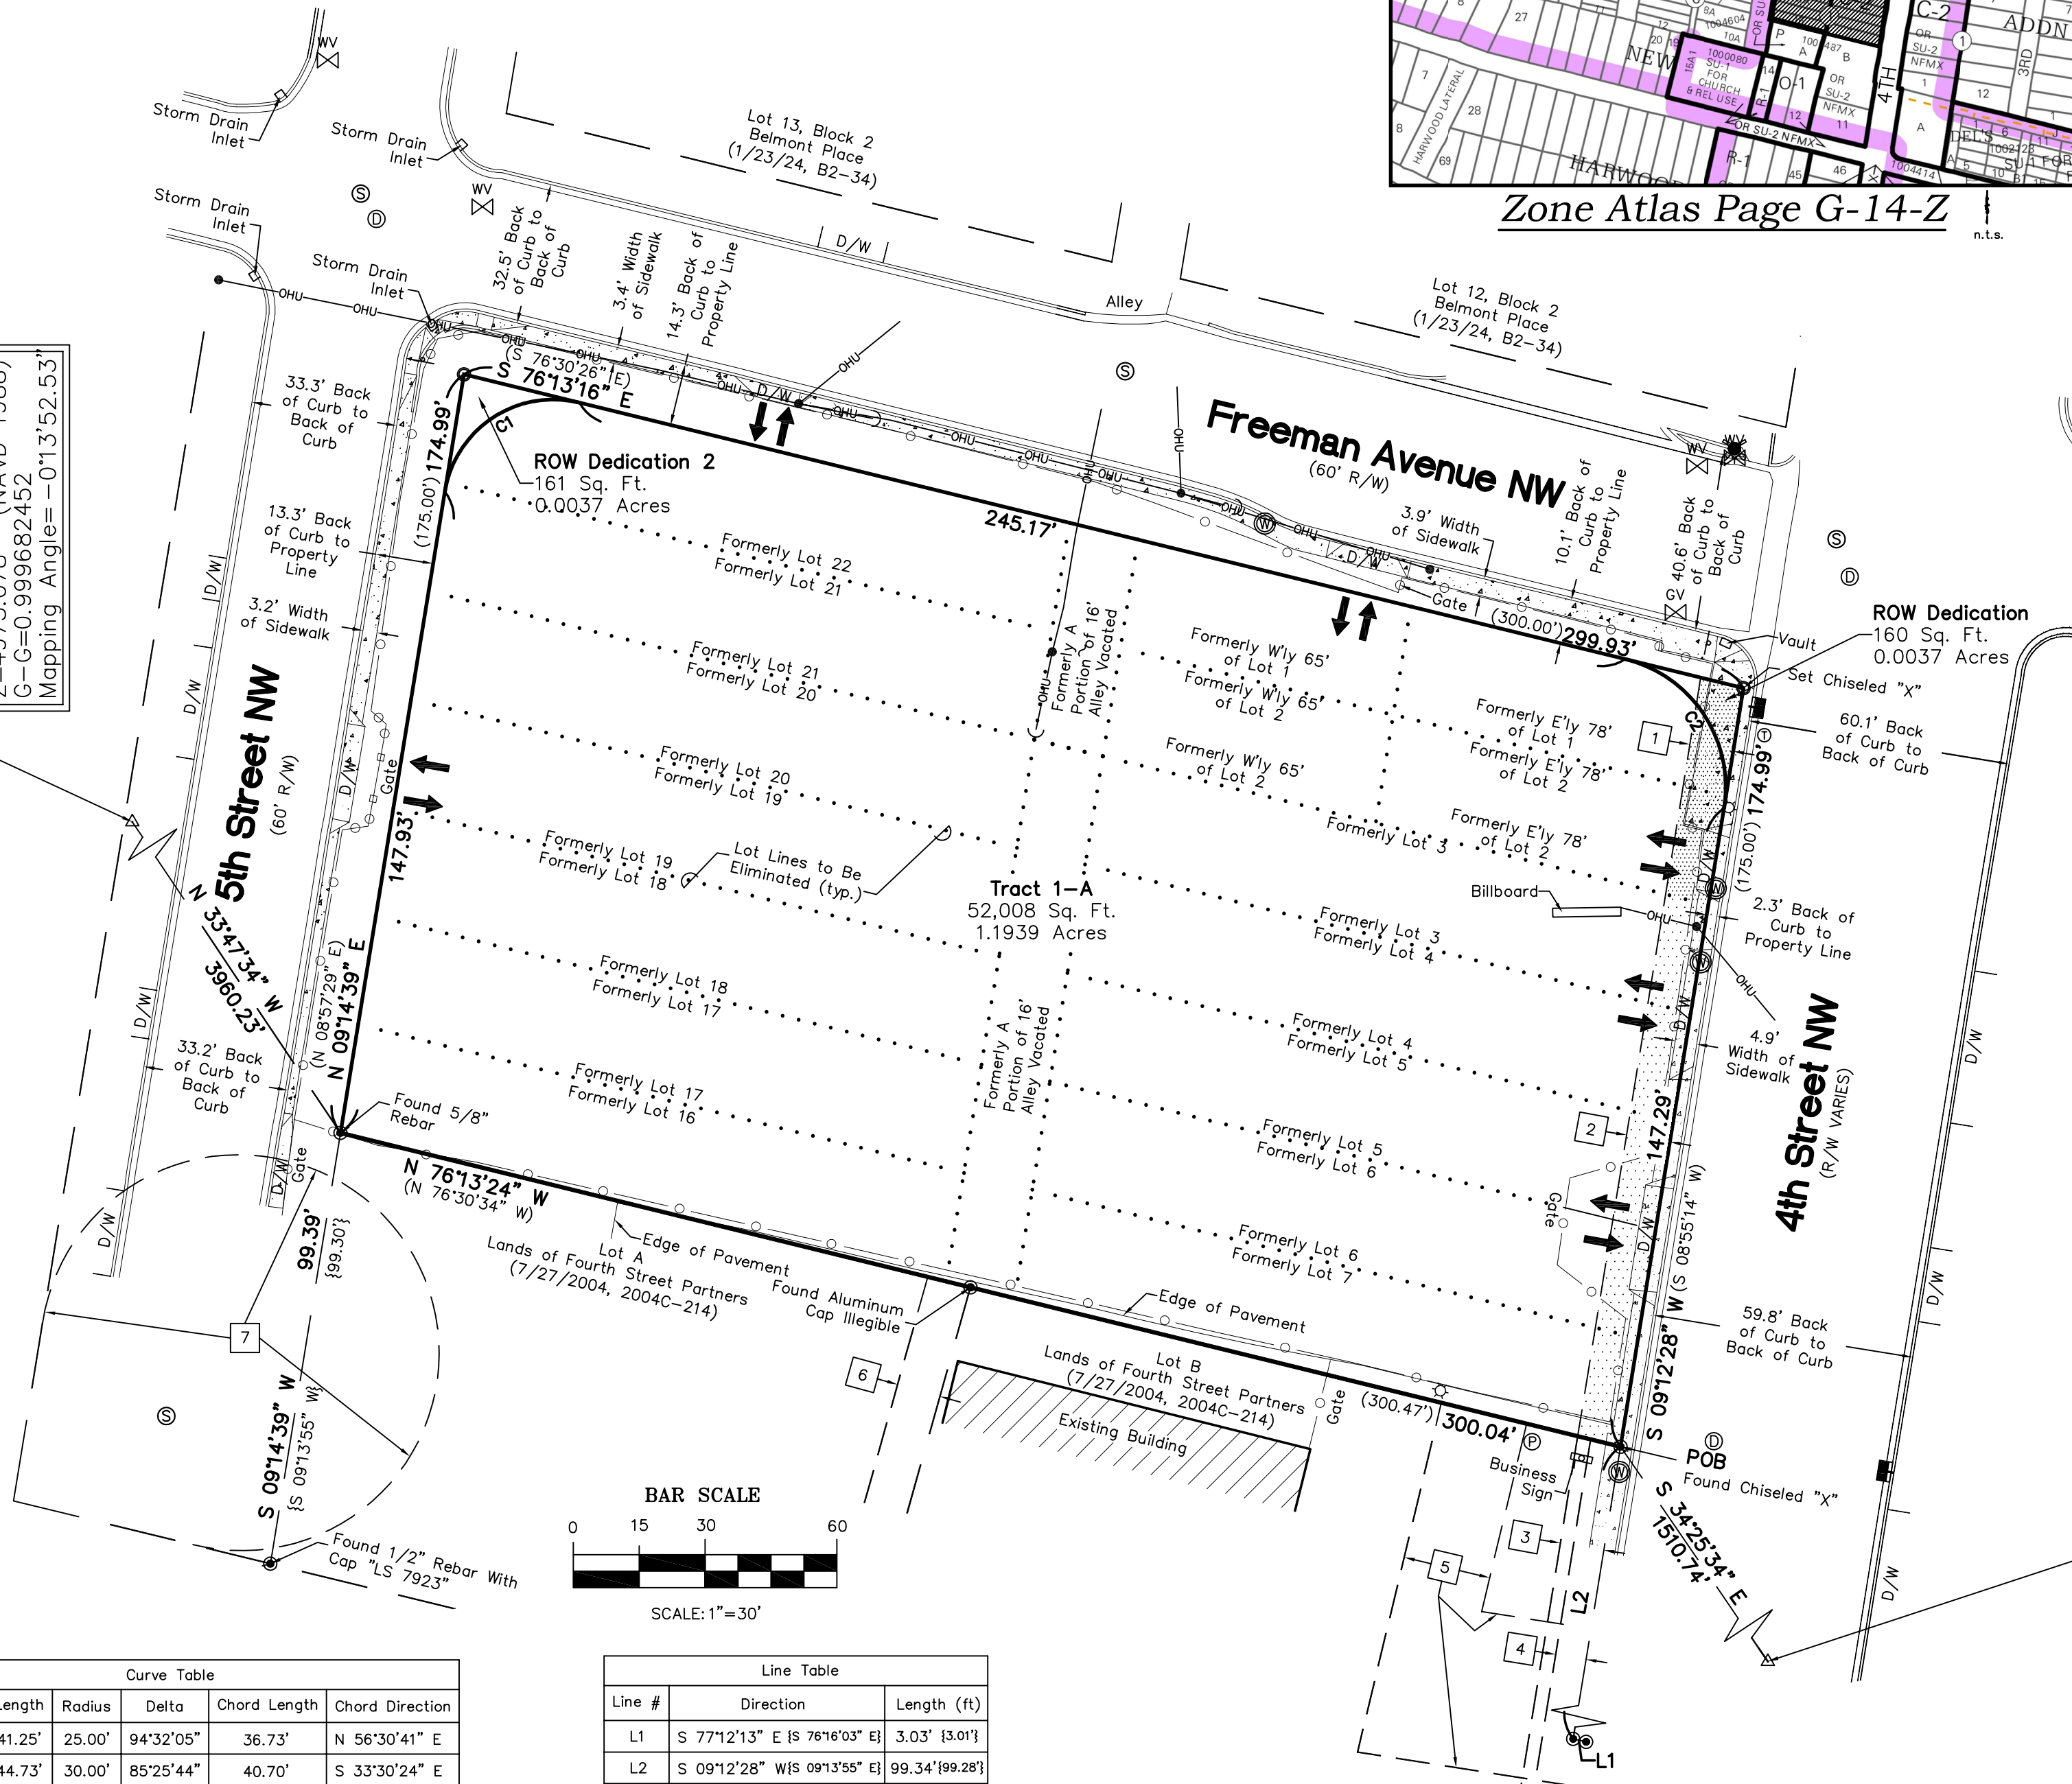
Zone Atlas Page G-14-Z
n.t.s.

C-2
ADDN
27
12
20
10A
8A
1004604
P
A
487
B
OR
SU-2
NFMX
1
3RD
NEW
15A1
1000080
SU-1
FOR
CHURCH
& REL USE
R-1
O-1
14
12
OR
SU-2
NFMX
11
4TH
12
7
28
8
HARWOOD LATERAL
69
OR SU-2 NFMX
R-1
46
45
A
DEL'S
6
1002123
SU-1 FOR
1004414
5
10
B
HARWOOD

Z=4973.676' (NAVD 1988)
G-G=0.999682452
Mapping Angle=-0°13'52.53"

Storm Drain Inlet
Storm Drain Inlet
Storm Drain Inlet
Storm Drain Inlet
WV
WV
WV
WV
GV
Lot 13, Block 2
Belmont Place
(1/23/24, B2-34)
Lot 12, Block 2
Belmont Place
(1/23/24, B2-34)
D/W
Alley
32.5' Back of Curb to Back of Curb
3.4' Width of Sidewalk
14.3' Back of Curb to Property Line
OHU
OHU
33.3' Back of Curb to Back of Curb
13.3' Back of Curb to Property Line
3.2' Width of Sidewalk
(S 76°30'26" E)
S 76°13'16" E
C1
ROW Dedication 2
161 Sq. Ft.
0.0037 Acres
(175.00') 174.99'
245.17'
Freeman Avenue NW
(60' R/W)
3.9' Width of Sidewalk
10.1' Back of Curb to Property Line
40.6' Back of Curb to Back of Curb
ROW Dedication
160 Sq. Ft.
0.0037 Acres
Vault
Set Chiseled "X"
Gate
(300.00') 299.93'
Formerly Lot 22
Formerly Lot 21
Formerly Lot 21
Formerly Lot 20
Formerly Lot 20
Formerly Lot 19
Formerly Lot 19
Formerly Lot 18
Formerly Lot 18
Formerly Lot 17
Formerly Lot 17
Formerly Lot 16
Lot Lines to Be Eliminated (typ.)
Formerly A Portion of 16' Alley Vacated
Formerly A Portion of 16' Alley Vacated
Formerly W'ly 65' of Lot 1
Formerly W'ly 65' of Lot 2
Formerly W'ly 65' of Lot 2
Formerly Lot 3
Formerly E'ly 78' of Lot 1
Formerly E'ly 78' of Lot 2
Formerly E'ly 78' of Lot 2
Formerly Lot 3
Formerly Lot 4
Formerly Lot 4
Formerly Lot 5
Formerly Lot 5
Formerly Lot 6
Formerly Lot 6
Formerly Lot 7
Tract 1-A
52,008 Sq. Ft.
1.1939 Acres
C2
1
60.1' Back of Curb to Back of Curb
174.99' (175.00')
Billboard
2.3' Back of Curb to Property Line
4.9' Width of Sidewalk
4th Street NW
(R/W VARIES)
2
147.29'
(S 08°55'14" W)
S 09°12'28" W
59.8' Back of Curb to Back of Curb
POB
Found Chiseled "X"
S 34°25'34" E
1510.74'
5th Street NW
(60' R/W)
D/W
Gate
147.93'
N 09°14'39" E
(N 08°57'29" E)
N 33°47'34" W
3960.23'
33.2' Back of Curb to Back of Curb
Found 5/8" Rebar
N 76°13'24" W
(N 76°30'34" W)
Edge of Pavement
Lot A
Lands of Fourth Street Partners
(7/27/2004, 2004C-214)
Found Aluminum Cap Illegible
Edge of Pavement
Lot B
Lands of Fourth Street Partners
(7/27/2004, 2004C-214)
Existing Building
Gate
(300.47') 300.04'
Business Sign
99.39'
{99.30'}
7
6
S 09°14'39" W
{S 09°13'55" W}
Found 1/2" Rebar With Cap "LS 7923"
3
5
4
L2
L1

BAR SCALE
0 15 30 60
SCALE: 1"=30'

Curve Table
| Length | Radius | Delta | Chord Length | Chord Direction |
|---|---|---|---|---|
| 41.25' | 25.00' | 94°32'05" | 36.73' | N 56°30'41" E |
| 44.73' | 30.00' | 85°25'44" | 40.70' | S 33°30'24" E |

Line Table
| Line # | Direction | Length (ft) |
|---|---|---|
| L1 | S 77°12'13" E {S 76°16'03" E} | 3.03' {3.01'} |
| L2 | S 09°12'28" W {S 09°13'55" E} | 99.34' {99.28'} |